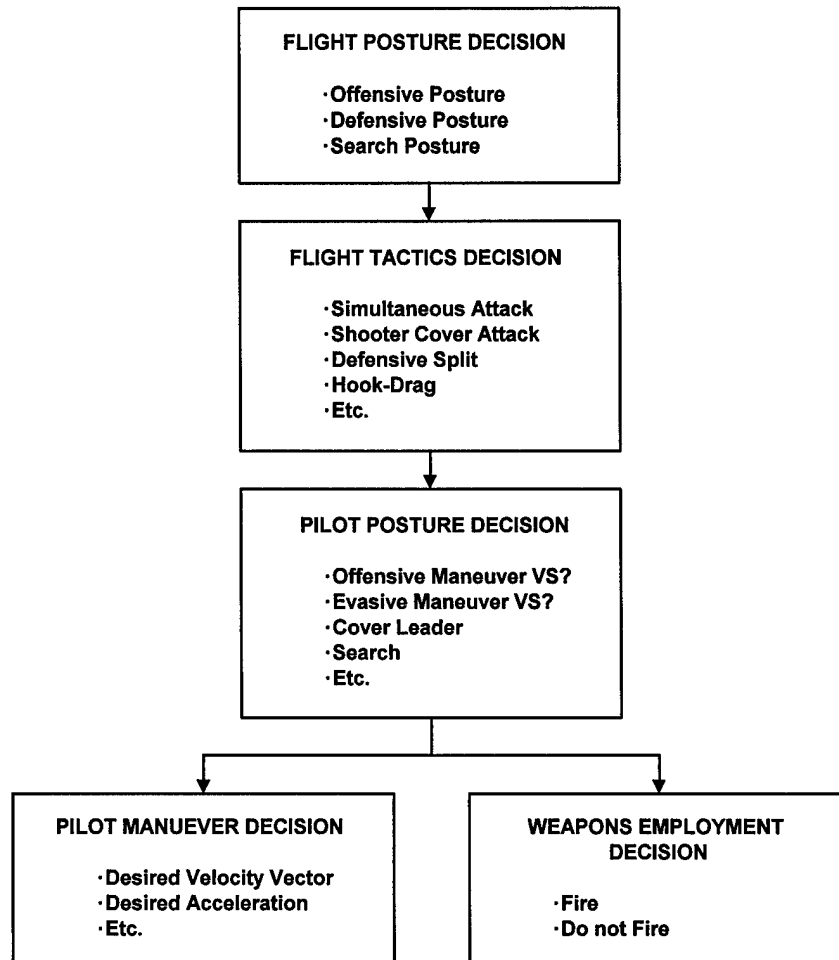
FLIGHT POSTURE DECISION

·Offensive Posture
·Defensive Posture
·Search Posture

FLIGHT TACTICS DECISION

·Simultaneous Attack
·Shooter Cover Attack
·Defensive Split
·Hook-Drag
·Etc.

PILOT POSTURE DECISION

·Offensive Maneuver VS?
·Evasive Maneuver VS?
·Cover Leader
·Search
·Etc.

PILOT MANUEVER DECISION

·Desired Velocity Vector
·Desired Acceleration
·Etc.

WEAPONS EMPLOYMENT DECISION

·Fire
·Do not Fire